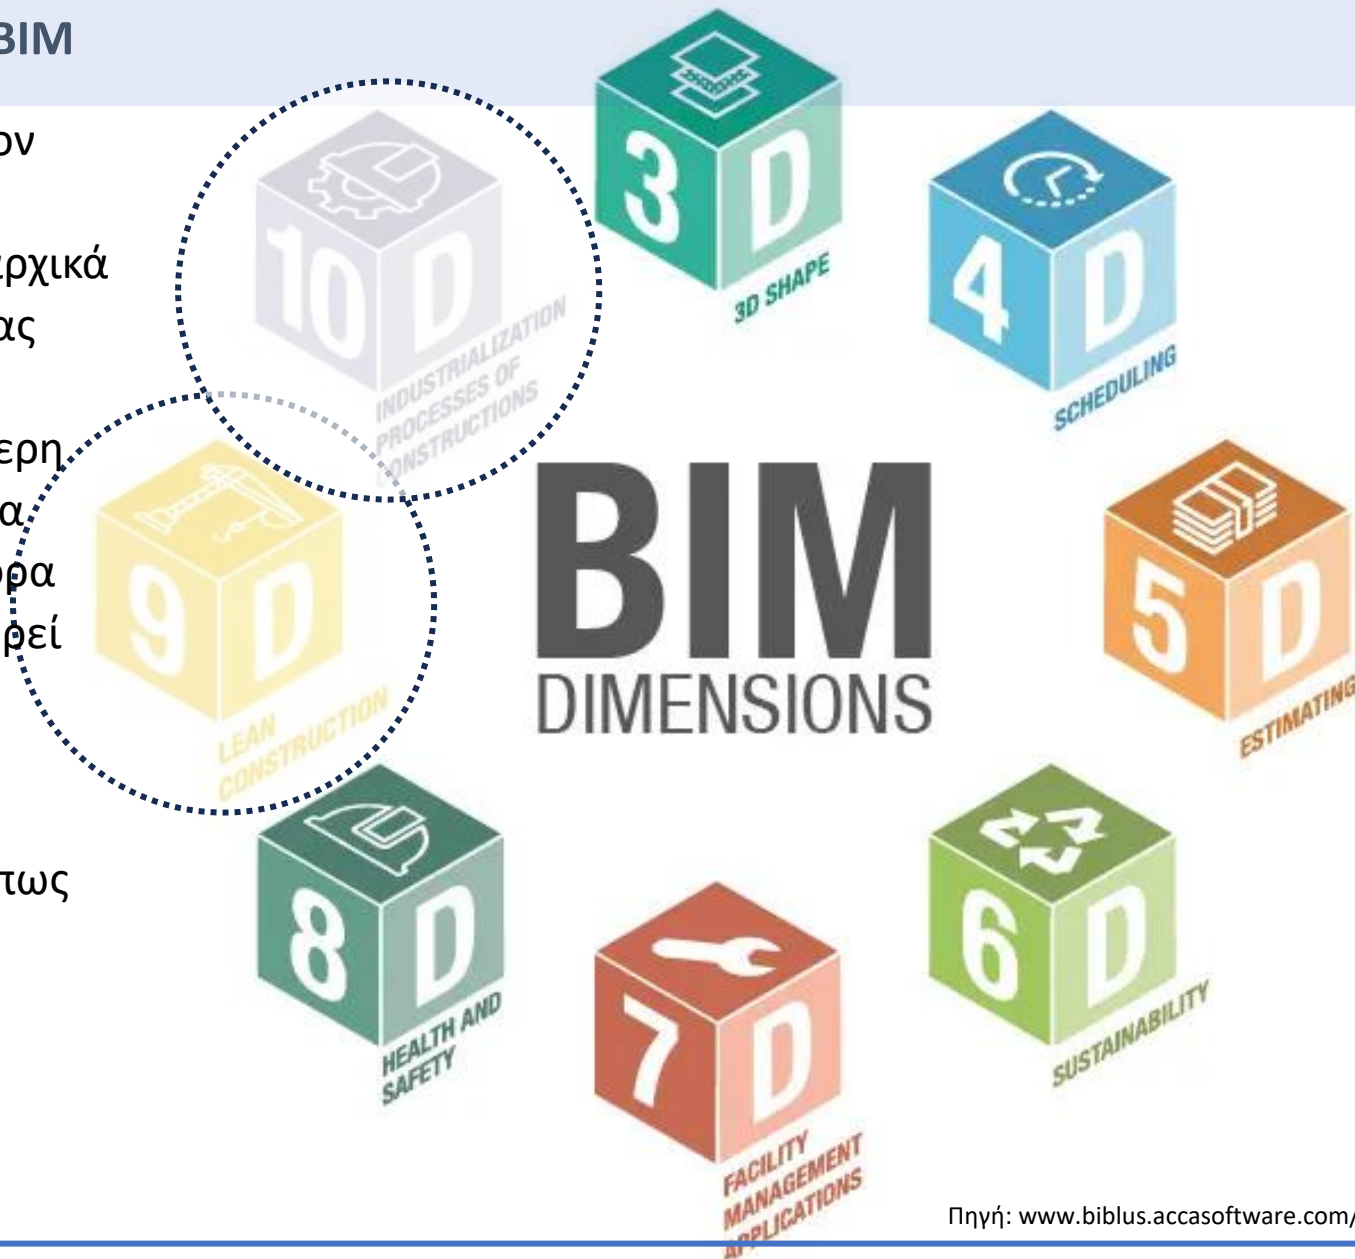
BIM

ον

ρχικά
ας

ερη
α
ρα
ρεί

τως

10D
INDUSTRIALIZATION PROCESSES OF CONSTRUCTIONS

3D
3D SHAPE

4D
SCHEDULING

BIM
DIMENSIONS

5D
ESTIMATING

9D
LEAN CONSTRUCTION

8D
HEALTH AND SAFETY

7D
FACILITY MANAGEMENT APPLICATIONS

6D
SUSTAINABILITY

Πηγή: www.biblus.accasoftware.com/